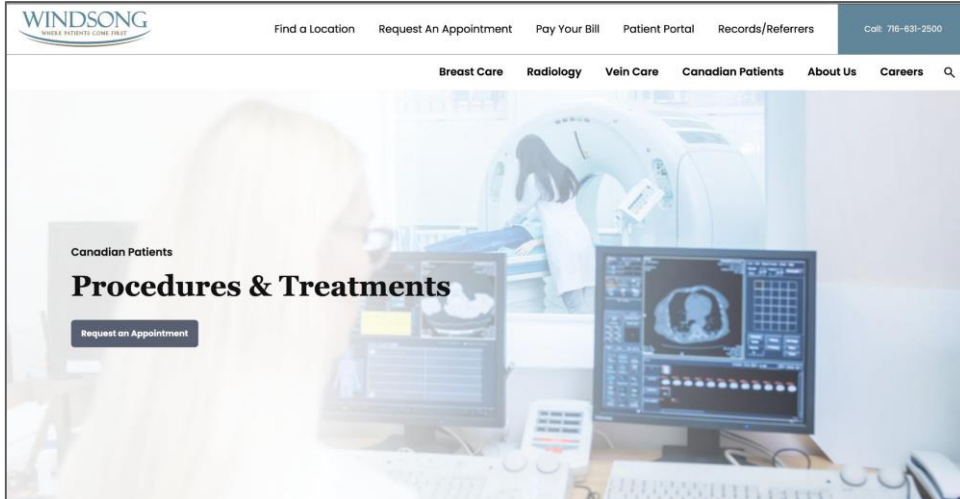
WINDSONG
WHERE PATIENTS COME FIRST

Find a Location Request An Appointment Pay Your Bill Patient Portal Records/Referrers Call: 716-631-2500

Breast Care Radiology Vein Care Canadian Patients About Us Careers

Canadian Patients

Procedures & Treatments

Request an Appointment